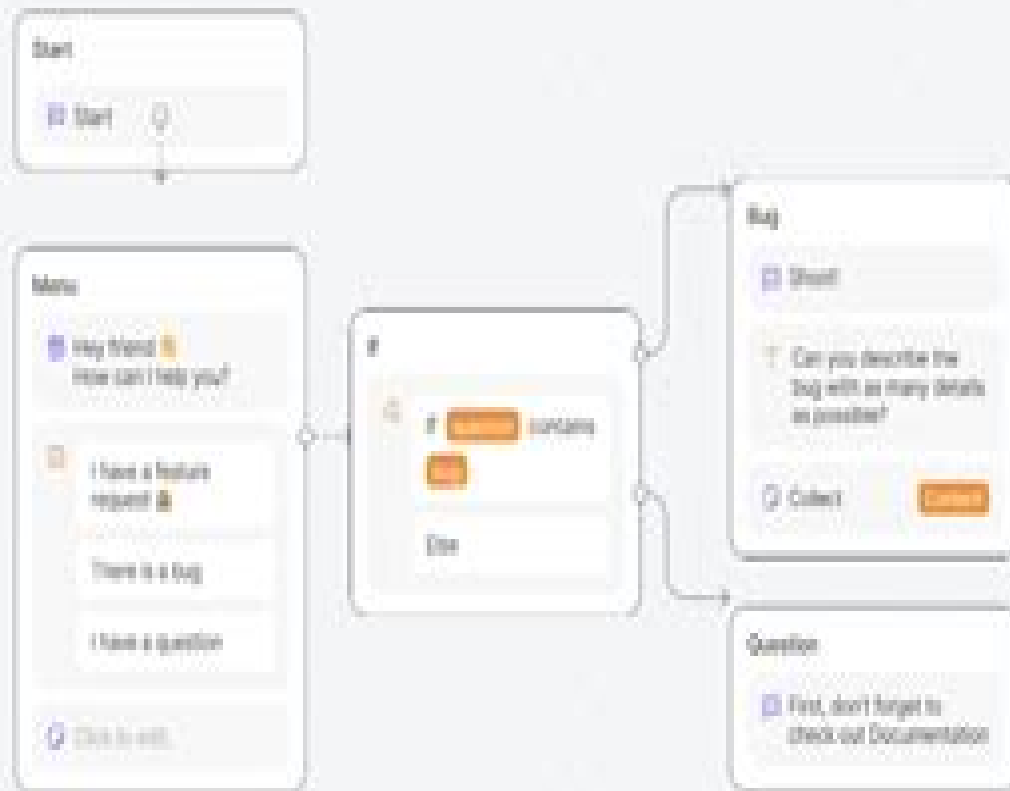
Start

Start

Menu

Hey friend
How can I help you?

I have a feature request

There is a bug

I have a question

Click to edit

If

If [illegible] contains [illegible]

Else

Bug

Short

Can you describe the bug with as many details as possible?

Collect

Collect

Question

First, don't forget to check out Documentation